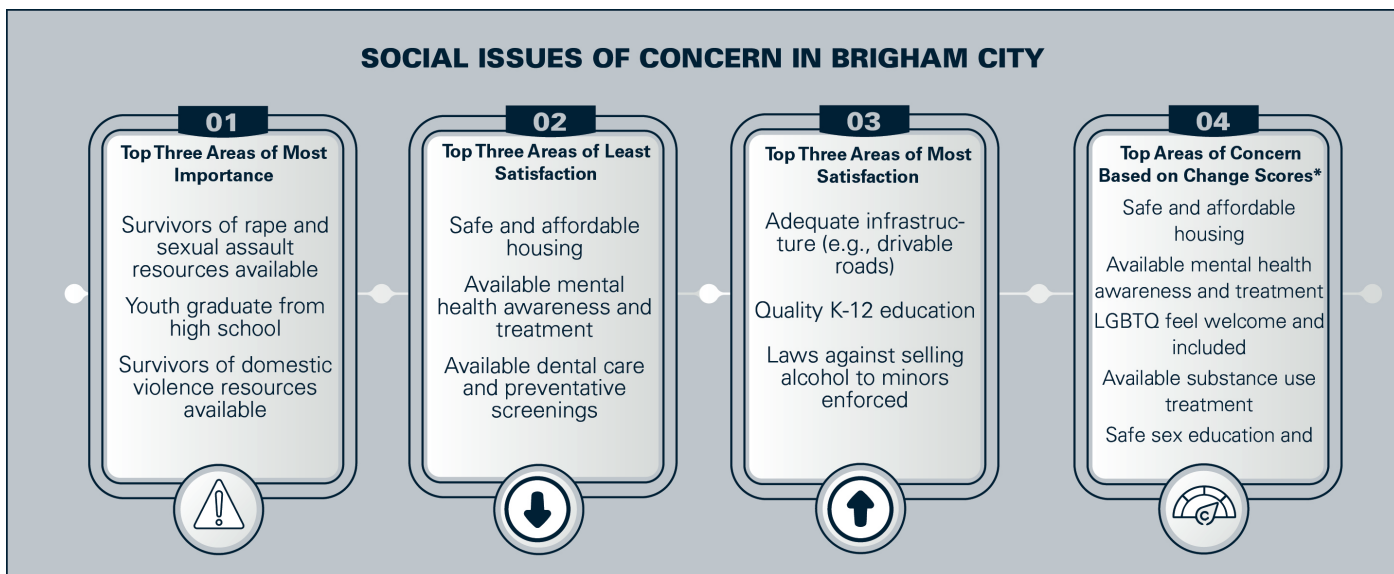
SOCIAL ISSUES OF CONCERN IN BRIGHAM CITY

01
Top Three Areas of Most Importance

Survivors of rape and sexual assault resources available

Youth graduate from high school

Survivors of domestic violence resources available

02
Top Three Areas of Least Satisfaction

Safe and affordable housing

Available mental health awareness and treatment

Available dental care and preventative screenings

03
Top Three Areas of Most Satisfaction

Adequate infrastructure (e.g., drivable roads)

Quality K-12 education

Laws against selling alcohol to minors enforced

04
Top Areas of Concern Based on Change Scores*

Safe and affordable housing

Available mental health awareness and treatment

LGBTQ feel welcome and included

Available substance use treatment

Safe sex education and